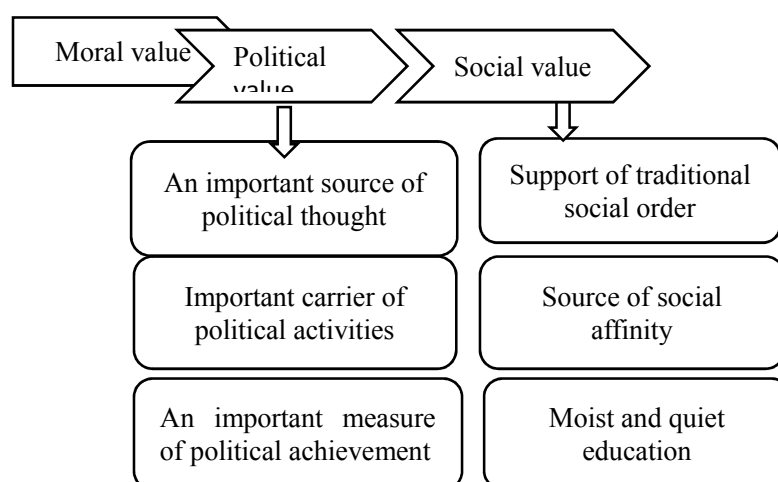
Moral value

Political value

Social value

An important source of political thought

Important carrier of political activities

An important measure of political achievement

Support of traditional social order

Source of social affinity

Moist and quiet education